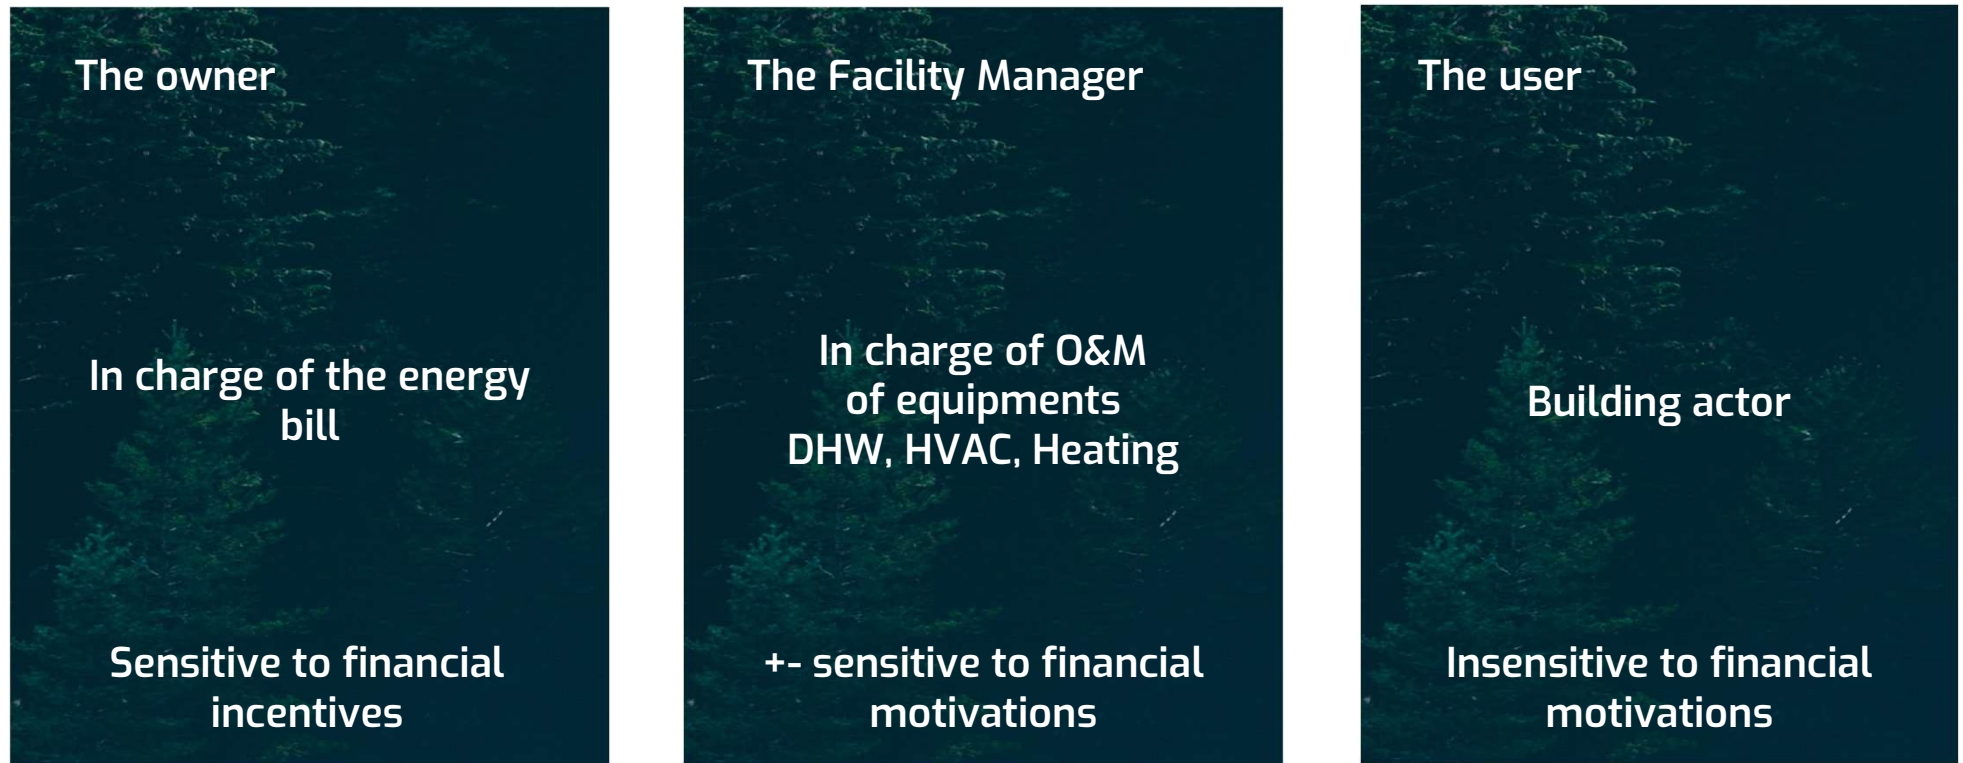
The owner

In charge of the energy bill

Sensitive to financial incentives

The Facility Manager

In charge of O&M of equipments DHW, HVAC, Heating

+- sensitive to financial motivations

The user

Building actor

Insensitive to financial motivations